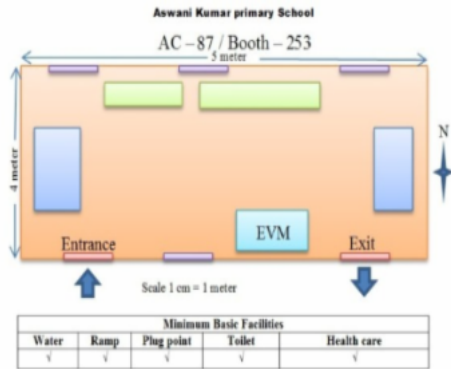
Aswani Kumar primary School

AC – 87 / Booth – 253

5 meter

4 meter

N

EVM

Entrance

Exit

Scale 1 cm = 1 meter

| Minimum Basic Facilities | | | | |
|---|---|---|---|---|
| Water | Ramp | Plug point | Toilet | Health care |
| √ | √ | √ | √ | √ |